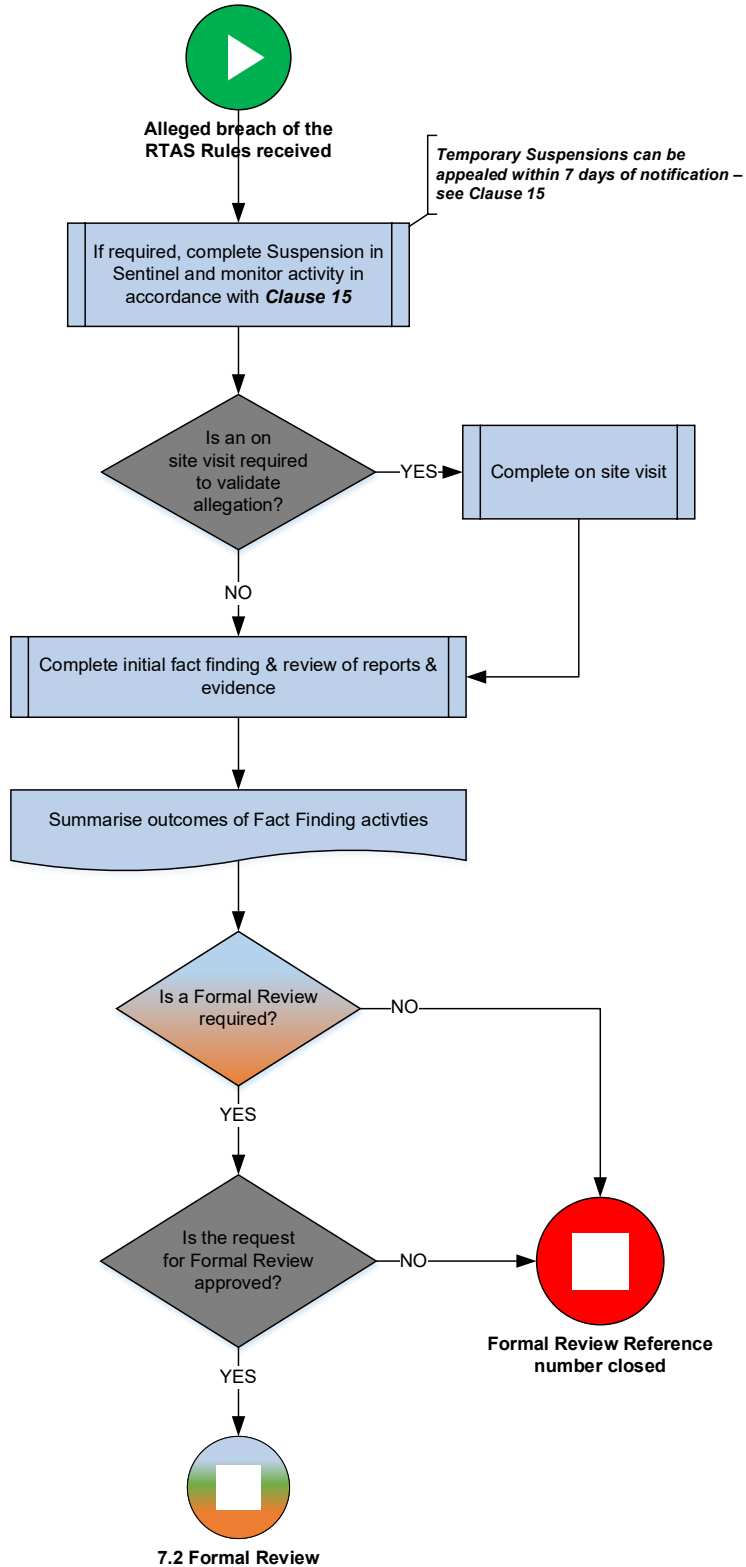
Alleged breach of the RTAS Rules received

Temporary Suspensions can be appealed within 7 days of notification – see Clause 15

If required, complete Suspension in Sentinel and monitor activity in accordance with Clause 15

Is an on site visit required to validate allegation?

YES

Complete on site visit

NO

Complete initial fact finding & review of reports & evidence

Summarise outcomes of Fact Finding activties

Is a Formal Review required?

NO

YES

Is the request for Formal Review approved?

NO

Formal Review Reference number closed

YES

7.2 Formal Review